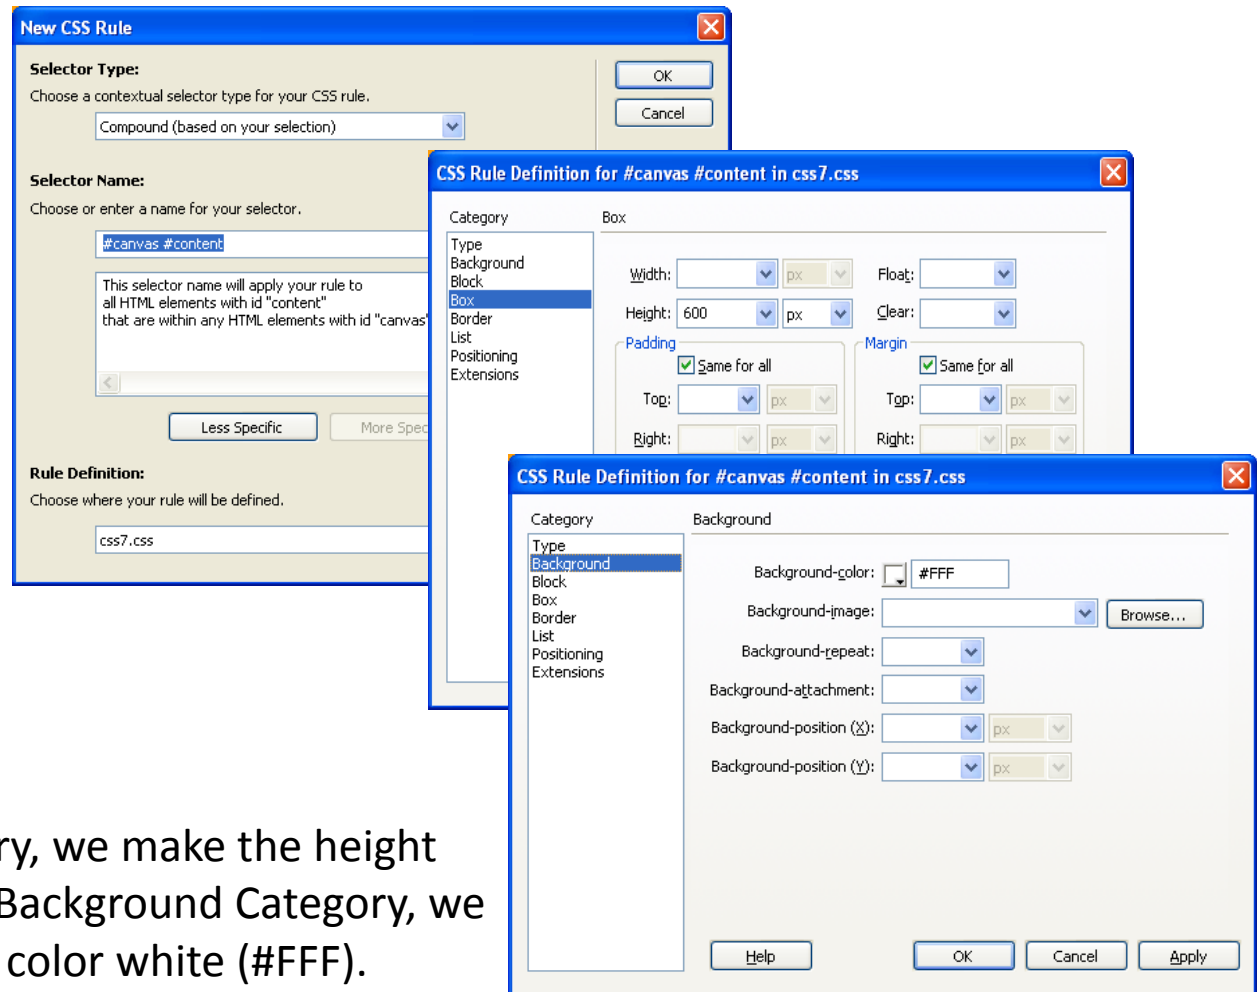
New CSS Rule

Selector Type:
Choose a contextual selector type for your CSS rule.
Compound (based on your selection)

OK
Cancel

Selector Name:
Choose or enter a name for your selector.
#canvas #content

This selector name will apply your rule to all HTML elements with id "content" that are within any HTML elements with id "canvas"

Less Specific
More Spec

Rule Definition:
Choose where your rule will be defined.
css7.css

CSS Rule Definition for #canvas #content in css7.css

Category
Type
Background
Block
Box
Border
List
Positioning
Extensions

Box
Width:
px
Float:
Height: 600
px
Clear:
Padding
Same for all
Top:
px
Right:
px
Margin
Same for all
Top:
px
Right:
px

CSS Rule Definition for #canvas #content in css7.css

Category
Type
Background
Block
Box
Border
List
Positioning
Extensions

Background
Background-color: #FFF
Background-image:
Browse...
Background-repeat:
Background-attachment:
Background-position (X):
px
Background-position (Y):
px

Help
OK
Cancel
Apply

ry, we make the height
Background Category, we
color white (#FFF).